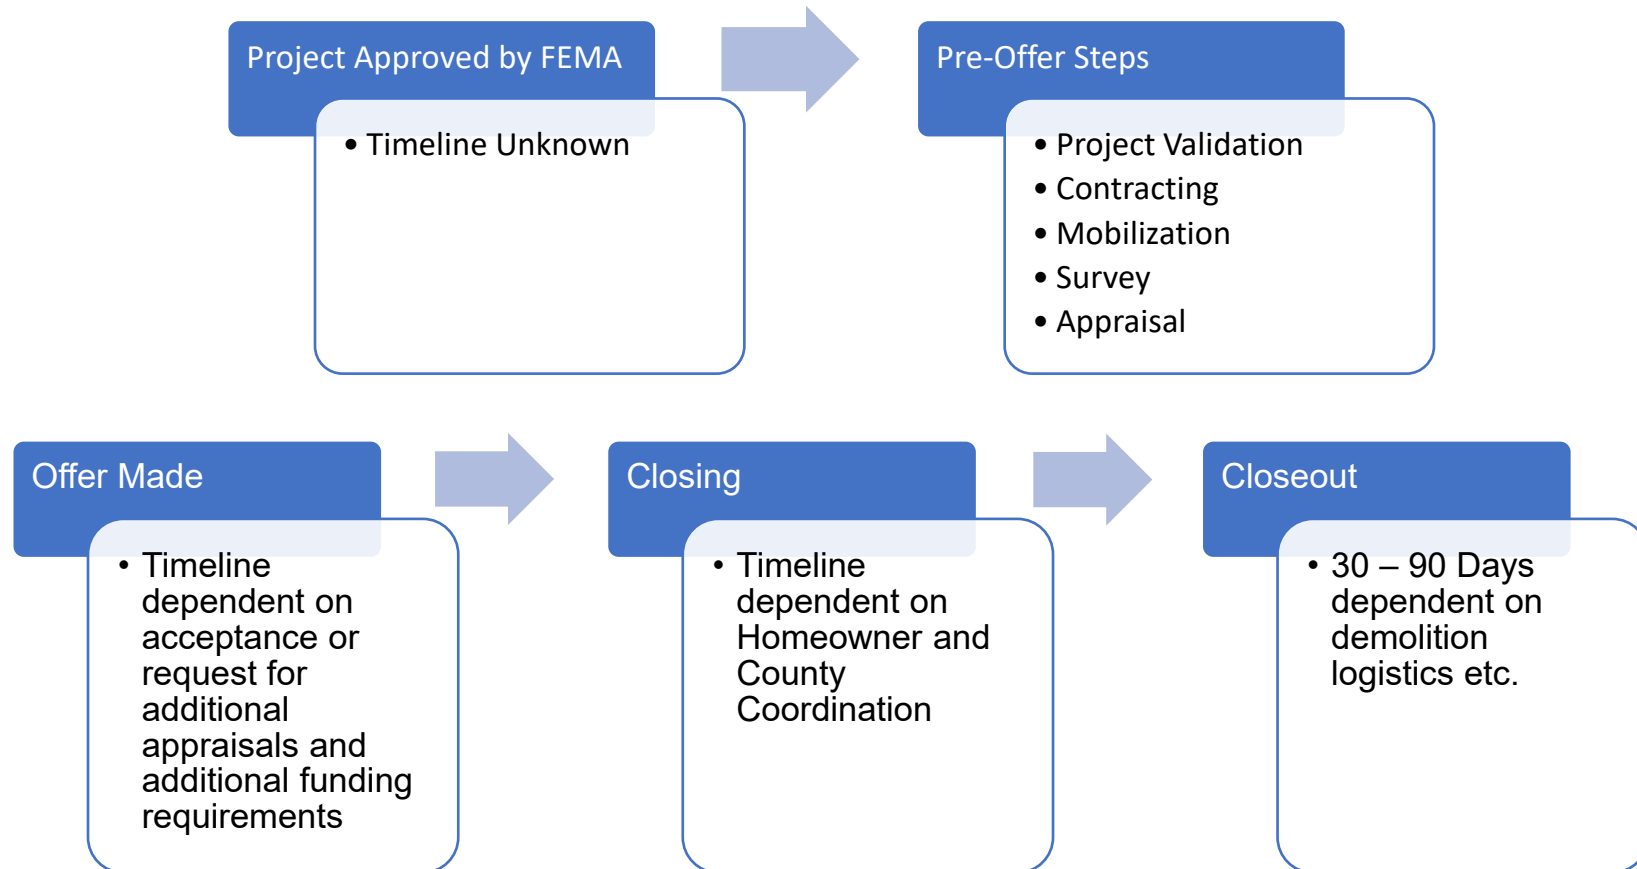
Project Approved by FEMA

• Timeline Unknown

Pre-Offer Steps

• Project Validation
• Contracting
• Mobilization
• Survey
• Appraisal

Offer Made

• Timeline dependent on acceptance or request for additional appraisals and additional funding requirements

Closing

• Timeline dependent on Homeowner and County Coordination

Closeout

• 30 – 90 Days dependent on demolition logistics etc.